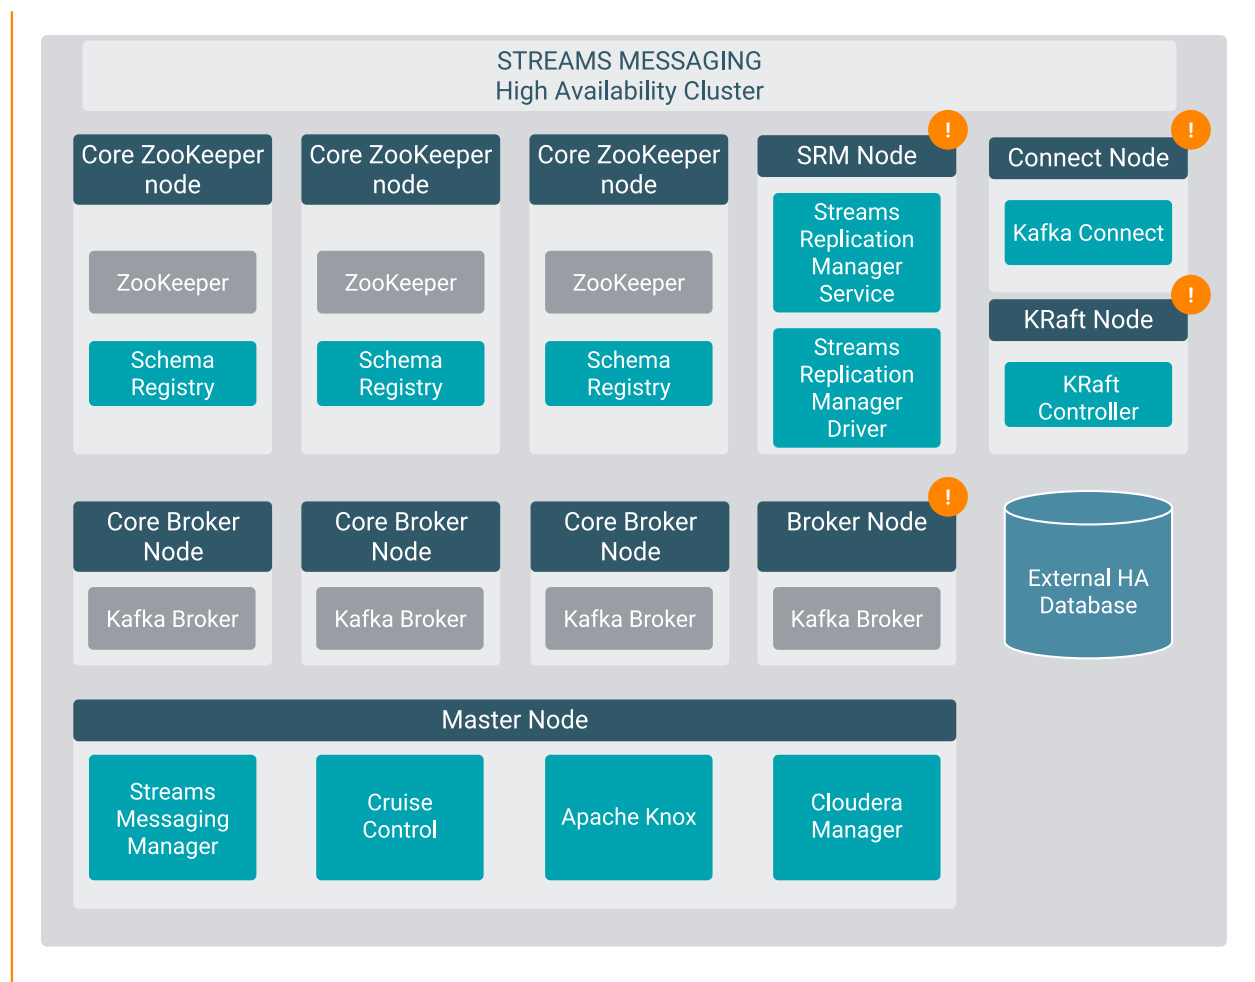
STREAMS MESSAGING
High Availability Cluster

Core ZooKeeper node
ZooKeeper
Schema Registry

Core ZooKeeper node
ZooKeeper
Schema Registry

Core ZooKeeper node
ZooKeeper
Schema Registry

!
SRM Node
Streams Replication Manager Service
Streams Replication Manager Driver

!
Connect Node
Kafka Connect

!
KRaft Node
KRaft Controller

Core Broker Node
Kafka Broker

Core Broker Node
Kafka Broker

Core Broker Node
Kafka Broker

!
Broker Node
Kafka Broker

External HA Database

Master Node
Streams Messaging Manager
Cruise Control
Apache Knox
Cloudera Manager